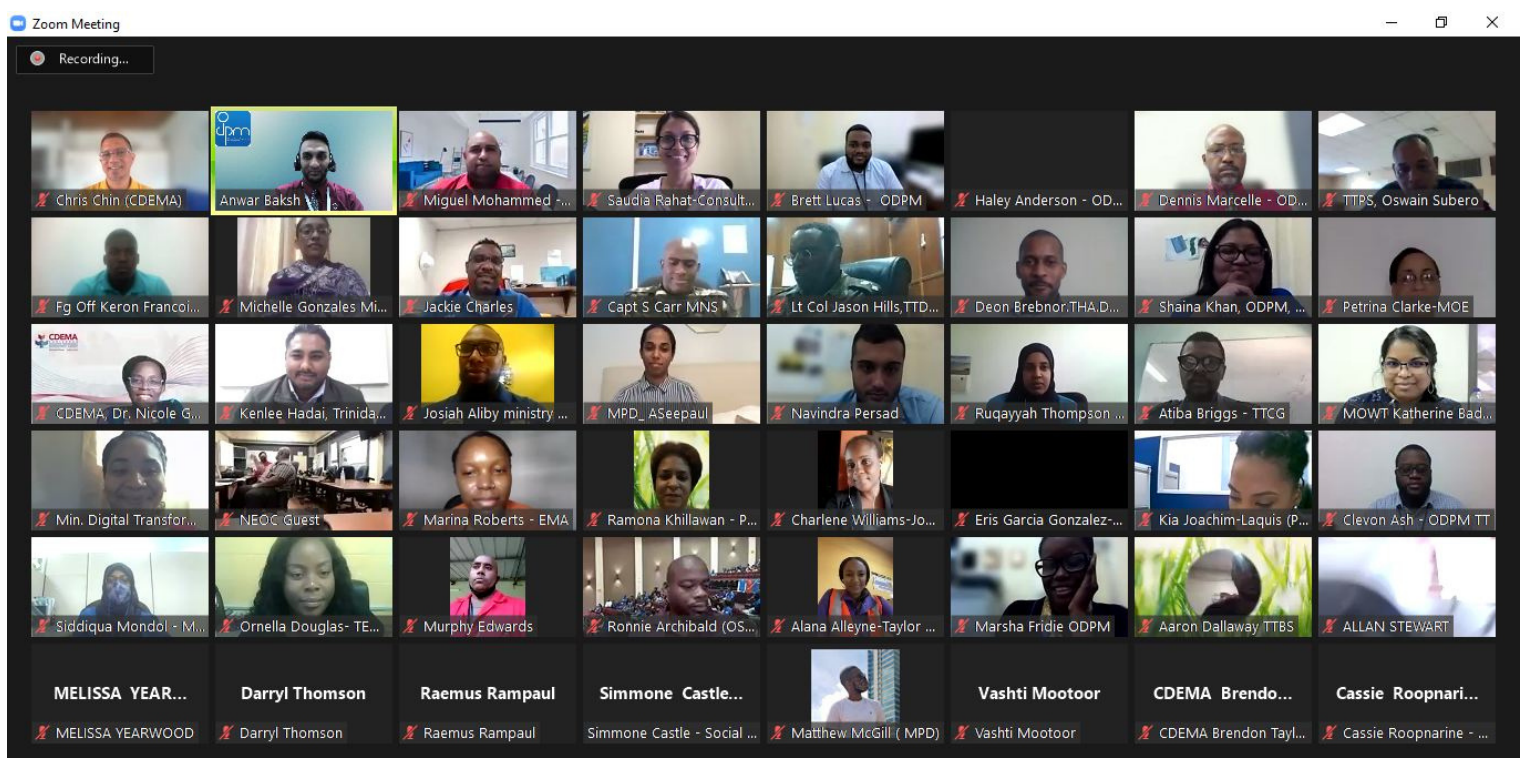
Zoom Meeting

Recording...

Chris Chin (CDEMA)
odpm
Anwar Baksh
Miguel Mohammed -...
Saudia Rahat-Consult...
Brett Lucas - ODPM
Haley Anderson - OD...
Dennis Marcelle - OD...
TTPS, Oswain Subero

Fg Off Keron Francoi...
Michelle Gonzales Mi...
Jackie Charles
Capt S Carr MNS
Lt Col Jason Hills,TTD...
Deon Brebnor.THA.D...
Shaina Khan, ODPM, ...
Petrina Clarke-MOE

CDEMA
CDEMA, Dr. Nicole G...
Kenlee Hadai, Trinida...
Josiah Aliby ministry ...
MPD_ASeepaul
Navindra Persad
Ruqayyah Thompson ...
Atiba Briggs - TTCG
MOWT Katherine Bad...

Min. Digital Transfor...
NEOC Guest
Marina Roberts - EMA
Ramona Khillawan - P...
Charlene Williams-Jo...
Eris Garcia Gonzalez-...
Kia Joachim-Laquis (P...
Clevon Ash - ODPM TT

Siddiqua Mondol - M...
Ornella Douglas- TE...
Murphy Edwards
Ronnie Archibald (OS...
Alana Alleyne-Taylor ...
Marsha Fridie ODPM
Aaron Dallaway TTBS
ALLAN STEWART

MELISSA YEAR...
MELISSA YEARWOOD
Darryl Thomson
Darryl Thomson
Raemus Rampaul
Raemus Rampaul
Simmone Castle...
Simmone Castle - Social ...
Matthew McGill ( MPD)
Vashti Mootoor
Vashti Mootoor
CDEMA Brendo...
CDEMA Brendon Tayl...
Cassie Roopnari...
Cassie Roopnarine - ...